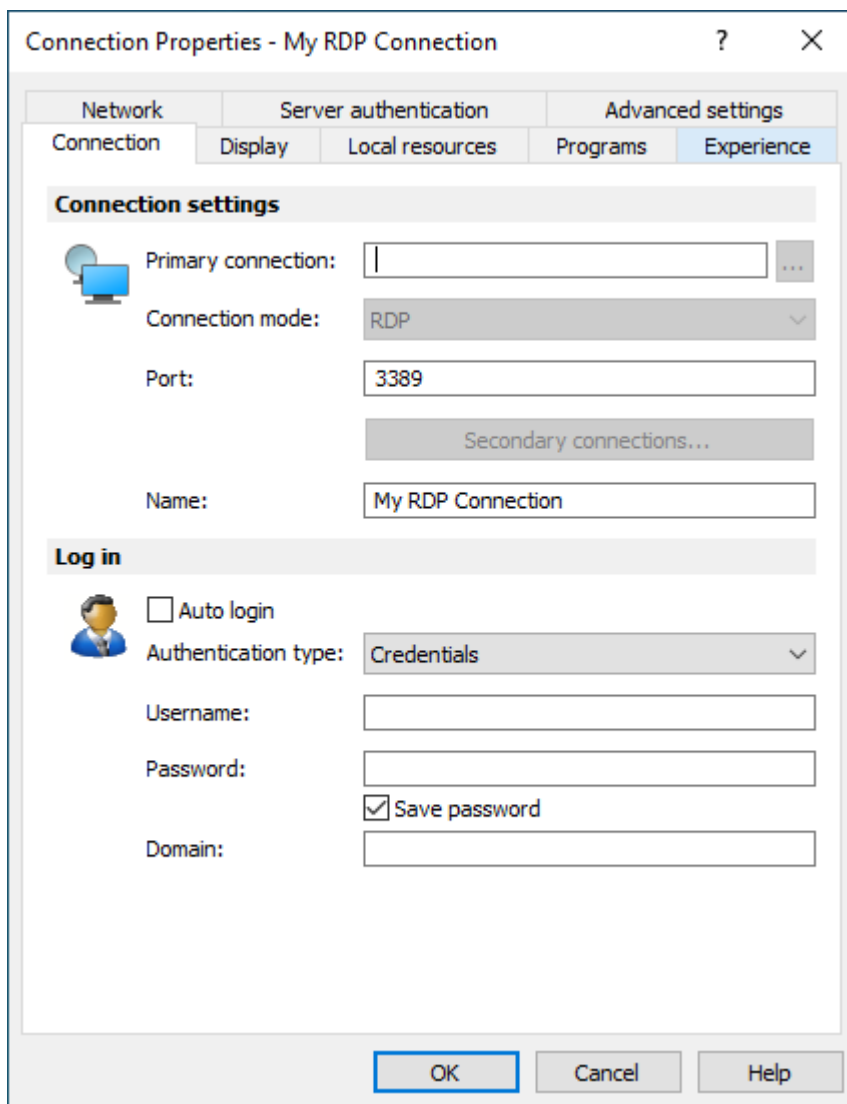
Connection Properties - My RDP Connection ? X

Network Server authentication Advanced settings
Connection Display Local resources Programs Experience

Connection settings

Primary connection: ...

Connection mode: RDP

Port: 3389

Secondary connections...

Name: My RDP Connection

Log in

Auto login

Authentication type: Credentials

Username:

Password:

Save password

Domain:

OK Cancel Help